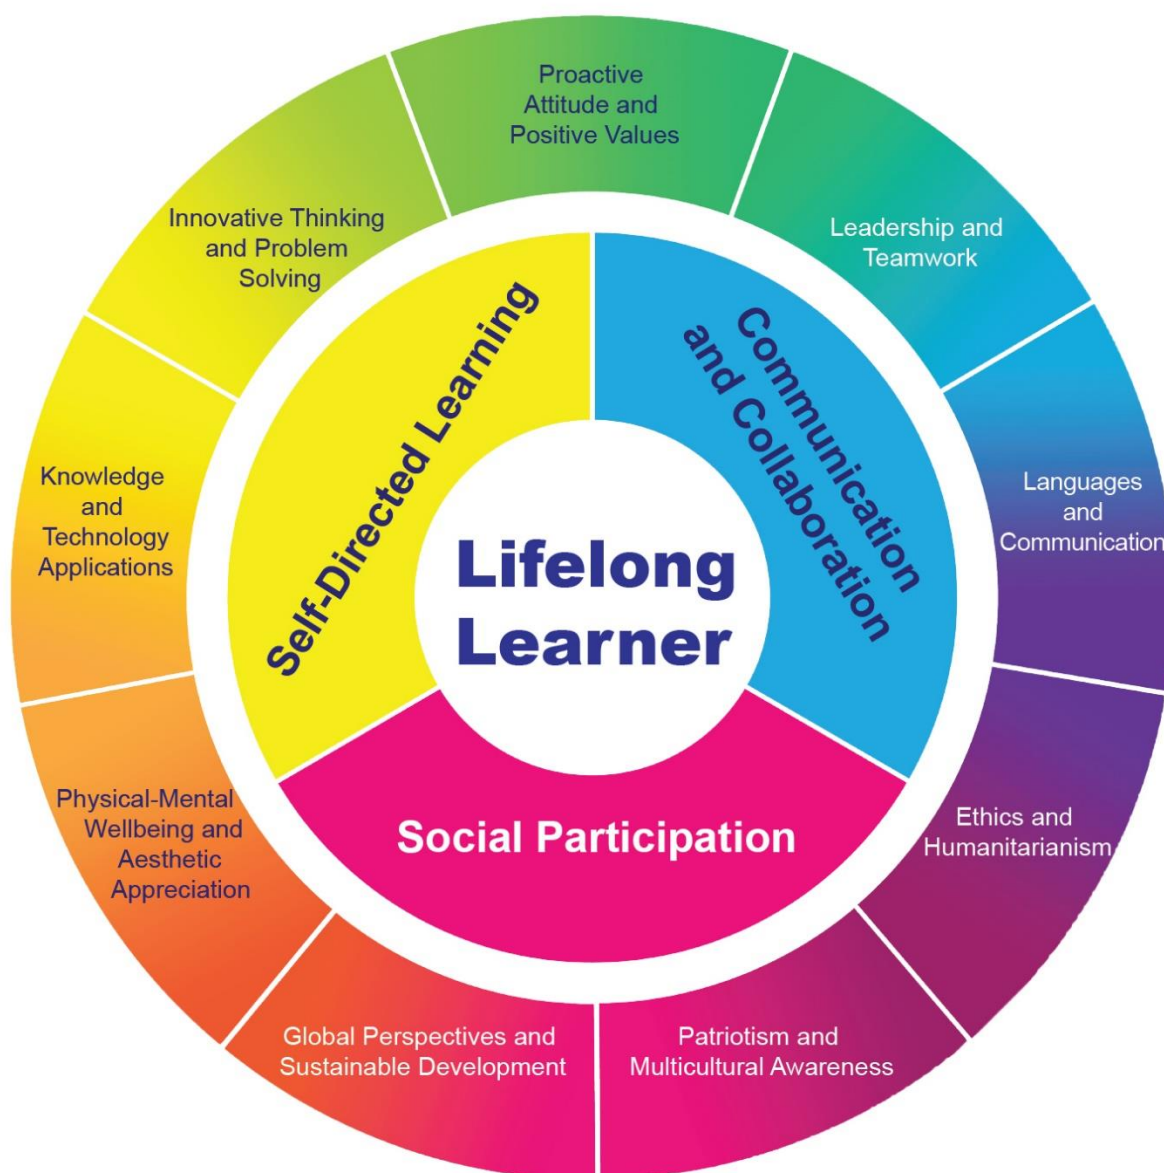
Proactive Attitude and Positive Values

Leadership and Teamwork

Languages and Communication

Ethics and Humanitarianism

Patriotism and Multicultural Awareness

Global Perspectives and Sustainable Development

Physical-Mental Wellbeing and Aesthetic Appreciation

Knowledge and Technology Applications

Innovative Thinking and Problem Solving

Self-Directed Learning

Communication and Collaboration

Social Participation

Lifelong Learner